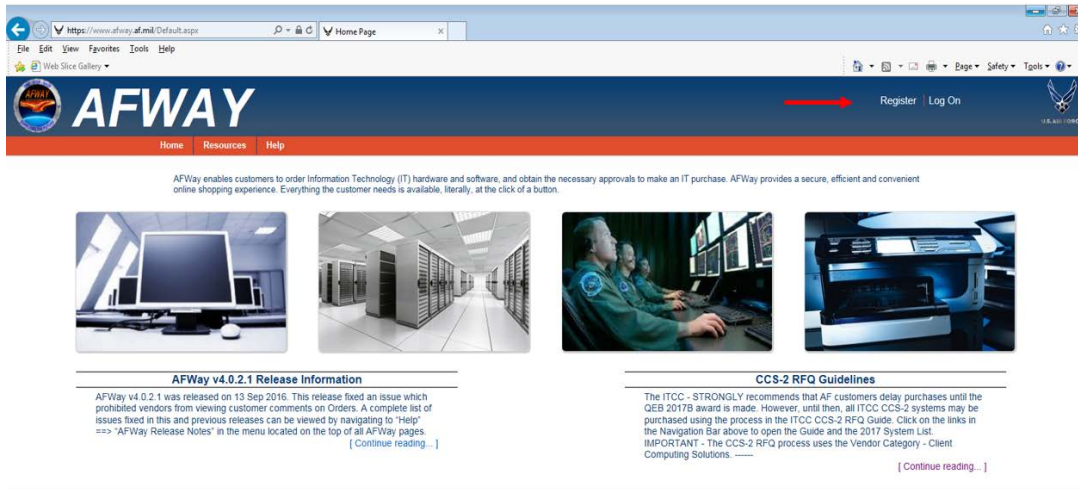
https://www.afway.af.mil/Default.aspx
Home Page
File Edit View Favorites Tools Help
Web Slice Gallery
Page Safety Tools

AFWAY
Register | Log On

Home Resources Help

AFWay enables customers to order Information Technology (IT) hardware and software, and obtain the necessary approvals to make an IT purchase. AFWay provides a secure, efficient and convenient online shopping experience. Everything the customer needs is available, literally, at the click of a button.

AFWay v4.0.2.1 Release Information

AFWay v4.0.2.1 was released on 13 Sep 2016. This release fixed an issue which prohibited vendors from viewing customer comments on Orders. A complete list of issues fixed in this and previous releases can be viewed by navigating to "Help" ==> "AFWay Release Notes" in the menu located on the top of all AFWay pages.
[ Continue reading... ]

CCS-2 RFQ Guidelines

The ITCC - STRONGLY recommends that AF customers delay purchases until the QEB 2017B award is made. However, until then, all ITCC CCS-2 systems may be purchased using the process in the ITCC CCS-2 RFQ Guide. Click on the links in the Navigation Bar above to open the Guide and the 2017 System List.
IMPORTANT - The CCS-2 RFQ process uses the Vendor Category - Client Computing Solutions. ------
[ Continue reading... ]